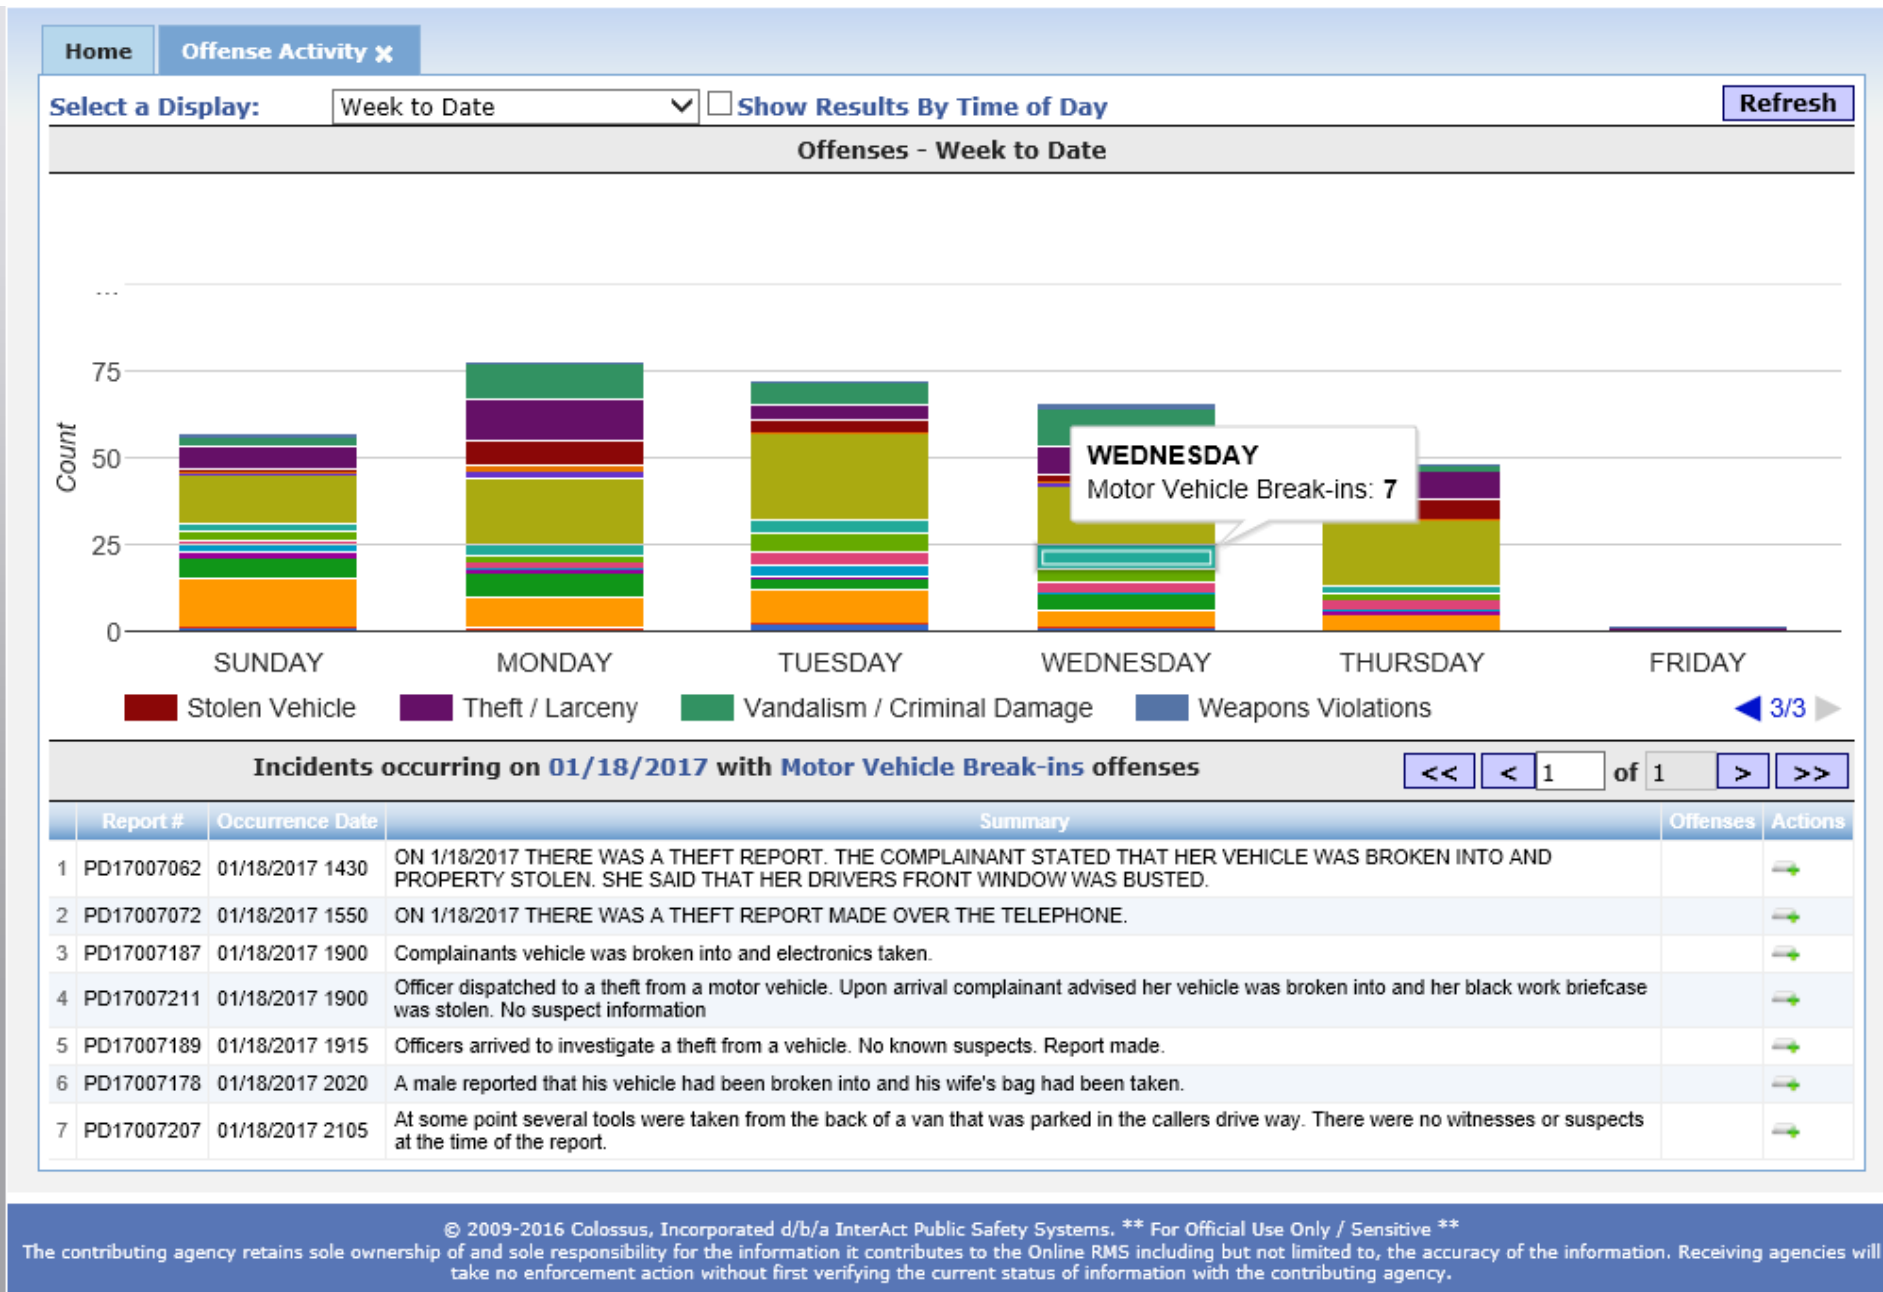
Home | Offense Activity ✖

Select a Display: Week to Date ☐ Show Results By Time of Day Refresh

Offenses - Week to Date

...
75
50
25
0
Count

WEDNESDAY
Motor Vehicle Break-ins: **7**

SUNDAY MONDAY TUESDAY WEDNESDAY THURSDAY FRIDAY

Stolen Vehicle Theft / Larceny Vandalism / Criminal Damage Weapons Violations 3/3

Incidents occurring on 01/18/2017 with Motor Vehicle Break-ins offenses

<< < 1 of 1 > >>

| | Report # | Occurrence Date | Summary | Offenses | Actions |
|---|---|---|---|---|---|
| 1 | PD17007062 | 01/18/2017 1430 | ON 1/18/2017 THERE WAS A THEFT REPORT. THE COMPLAINANT STATED THAT HER VEHICLE WAS BROKEN INTO AND PROPERTY STOLEN. SHE SAID THAT HER DRIVERS FRONT WINDOW WAS BUSTED. | | |
| 2 | PD17007072 | 01/18/2017 1550 | ON 1/18/2017 THERE WAS A THEFT REPORT MADE OVER THE TELEPHONE. | | |
| 3 | PD17007187 | 01/18/2017 1900 | Complainants vehicle was broken into and electronics taken. | | |
| 4 | PD17007211 | 01/18/2017 1900 | Officer dispatched to a theft from a motor vehicle. Upon arrival complainant advised her vehicle was broken into and her black work briefcase was stolen. No suspect information | | |
| 5 | PD17007189 | 01/18/2017 1915 | Officers arrived to investigate a theft from a vehicle. No known suspects. Report made. | | |
| 6 | PD17007178 | 01/18/2017 2020 | A male reported that his vehicle had been broken into and his wife's bag had been taken. | | |
| 7 | PD17007207 | 01/18/2017 2105 | At some point several tools were taken from the back of a van that was parked in the callers drive way. There were no witnesses or suspects at the time of the report. | | |

© 2009-2016 Colossus, Incorporated d/b/a InterAct Public Safety Systems. ** For Official Use Only / Sensitive **
The contributing agency retains sole ownership of and sole responsibility for the information it contributes to the Online RMS including but not limited to, the accuracy of the information. Receiving agencies will take no enforcement action without first verifying the current status of information with the contributing agency.